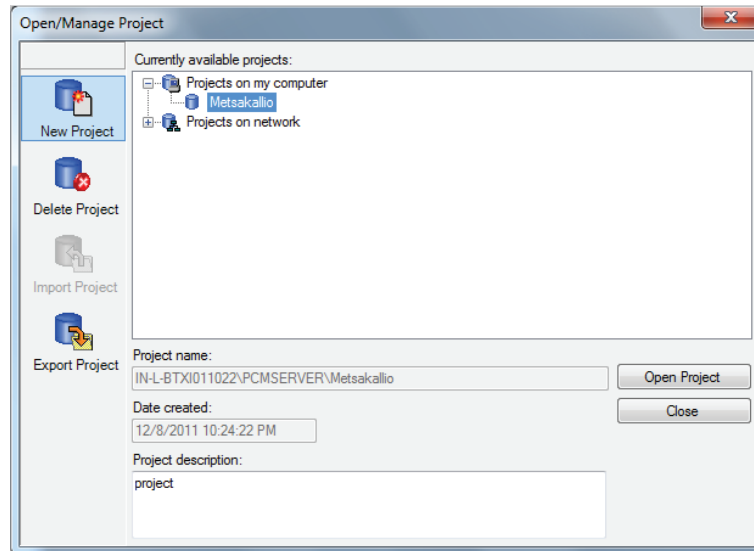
Open/Manage Project

New Project

Delete Project

Import Project

Export Project

Currently available projects:

Projects on my computer

Metsakallio

Projects on network

Project name:

IN-L-BTXI011022\PCMSERVER\Metsakallio

Open Project

Date created:

12/8/2011 10:24:22 PM

Close

Project description:

project